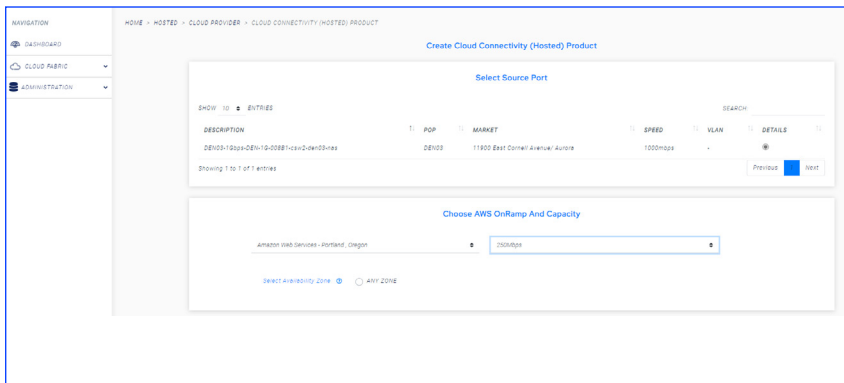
NAVIGATION
DASHBOARD
CLOUD FABRIC
ADMINISTRATION

HOME > HOSTED > CLOUD PROVIDER > CLOUD CONNECTIVITY (HOSTED) PRODUCT

Create Cloud Connectivity (Hosted) Product

Select Source Port

SHOW 10 ENTRIES

SEARCH:

| DESCRIPTION | POP | MARKET | SPEED | VLAN | DETAILS |
|---|---|---|---|---|---|
| DEN03-1Gbps-DEN-1G-008B1-csw2-den03-xes | DEN03 | 11900 East Cornell Avenue/ Aurora | 1000mbps | - | |

Showing 1 to 1 of 1 entries

Previous 1 Next

Choose AWS OnRamp And Capacity

Amazon Web Services - Portland , Oregon

250Mbps

Select Availability Zone ANY ZONE